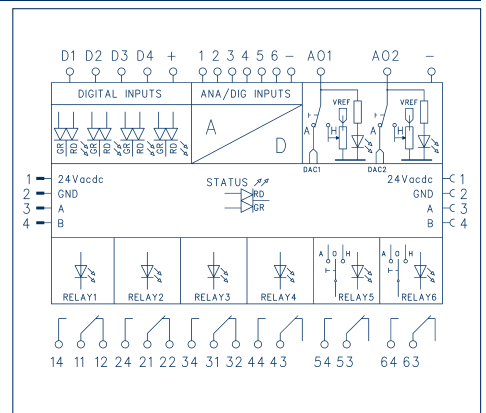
D1 D2 D3 D4 + 1 2 3 4 5 6 − AO1 AO2 −

DIGITAL INPUTS
ANA/DIG INPUTS

GR RD GR RD GR RD GR RD

A D

A H VREF
A H VREF
DAC1 DAC2

1 24Vacdc
2 GND
3 A
4 B

STATUS
RD
GR

24Vacdc 1
GND 2
A 3
B 4

A 0 H
A 0 H

RELAY1 RELAY2 RELAY3 RELAY4 RELAY5 RELAY6

14 11 12 24 21 22 34 31 32 44 43 54 53 64 63